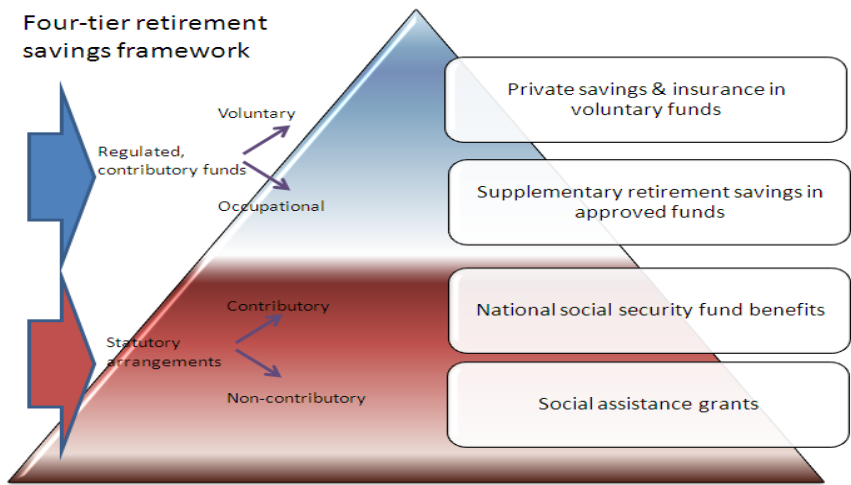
Four-tier retirement savings framework

Regulated, contributory funds

Voluntary

Occupational

Private savings & insurance in voluntary funds

Supplementary retirement savings in approved funds

Statutory arrangements

Contributory

Non-contributory

National social security fund benefits

Social assistance grants